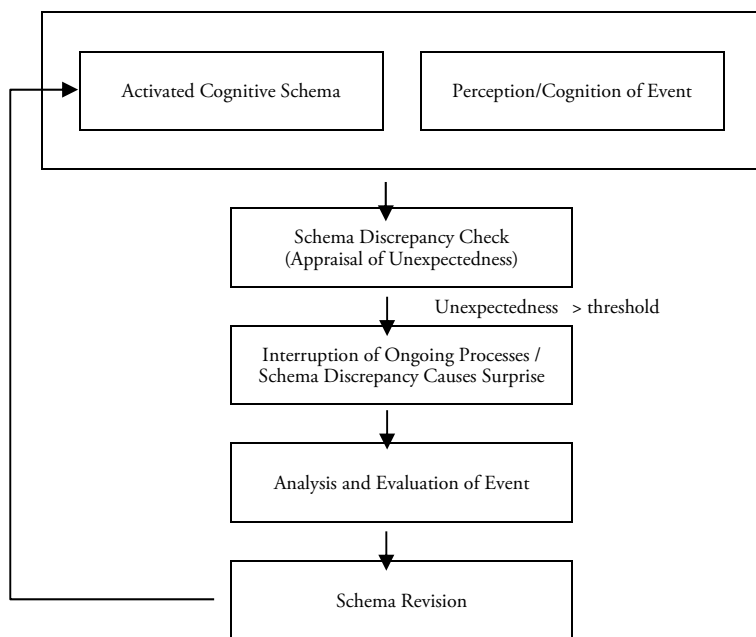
Activated Cognitive Schema

Perception/Cognition of Event

Schema Discrepancy Check (Appraisal of Unexpectedness)

Unexpectedness > threshold

Interruption of Ongoing Processes / Schema Discrepancy Causes Surprise

Analysis and Evaluation of Event

Schema Revision